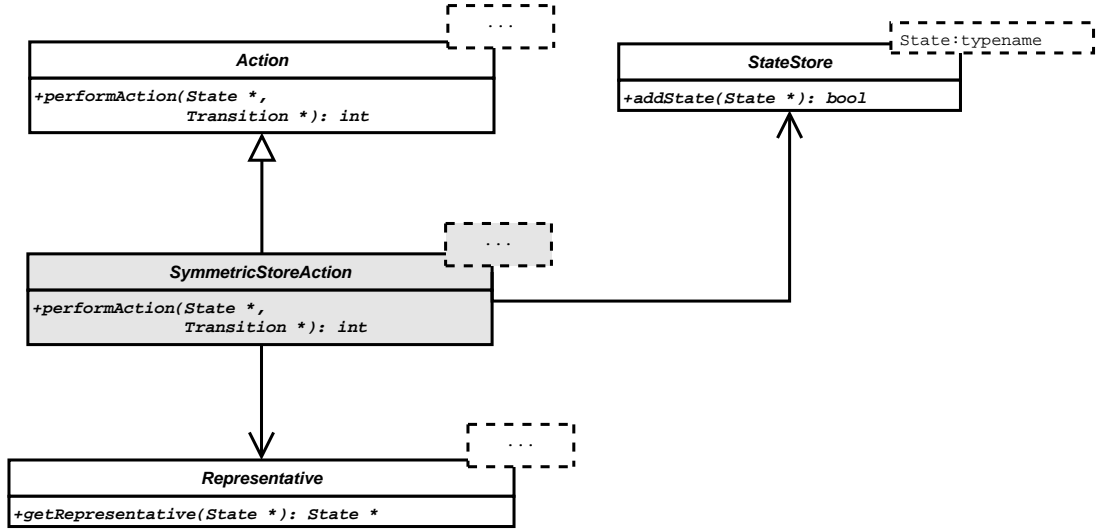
...

Action

+performAction(State *, Transition *): int

State:typename

StateStore

+addState(State *): bool

...

SymmetricStoreAction

+performAction(State *, Transition *): int

...

Representative

+getRepresentative(State *): State *